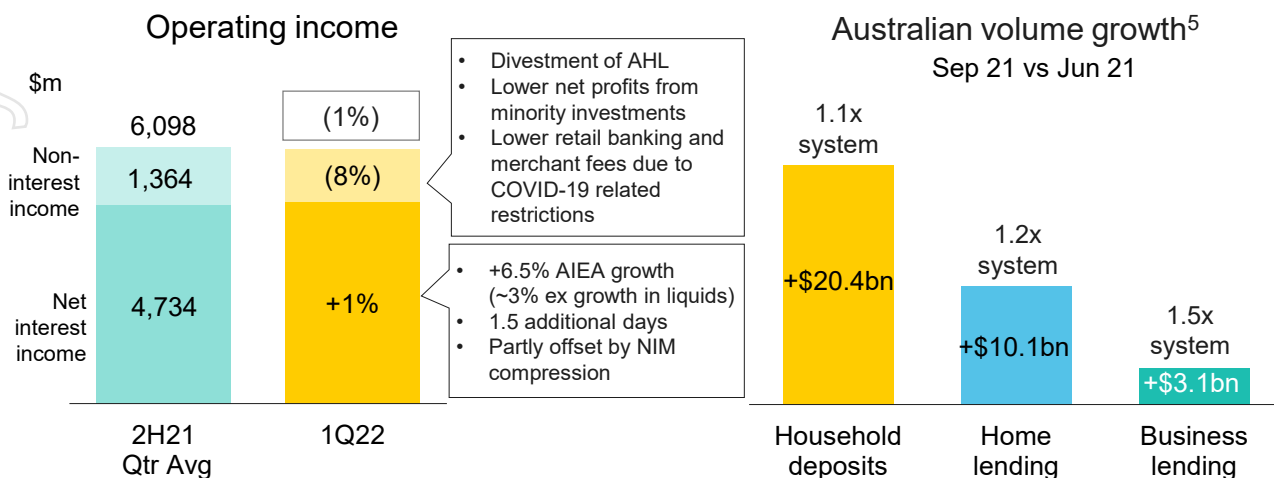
Operating income

$m

6,098

Non-interest income

1,364

Net interest income

4,734

(1%)

(8%)

+1%

2H21 Qtr Avg

1Q22

- Divestment of AHL
- Lower net profits from minority investments
- Lower retail banking and merchant fees due to COVID-19 related restrictions

- +6.5% AIEA growth (~3% ex growth in liquids)
- 1.5 additional days
- Partly offset by NIM compression

Australian volume growth$^5$
Sep 21 vs Jun 21

1.1x system

+$20.4bn

1.2x system

+$10.1bn

1.5x system

+$3.1bn

Household deposits

Home lending

Business lending